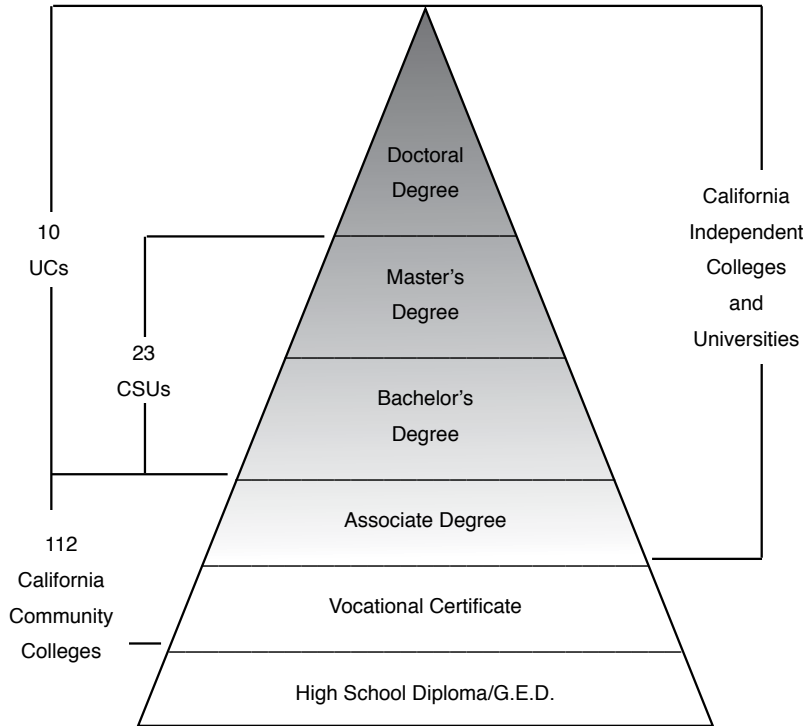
10
UCs

23
CSUs

112
California
Community
Colleges

Doctoral
Degree

Master's
Degree

Bachelor's
Degree

Associate Degree

Vocational Certificate

High School Diploma/G.E.D.

California
Independent
Colleges
and
Universities